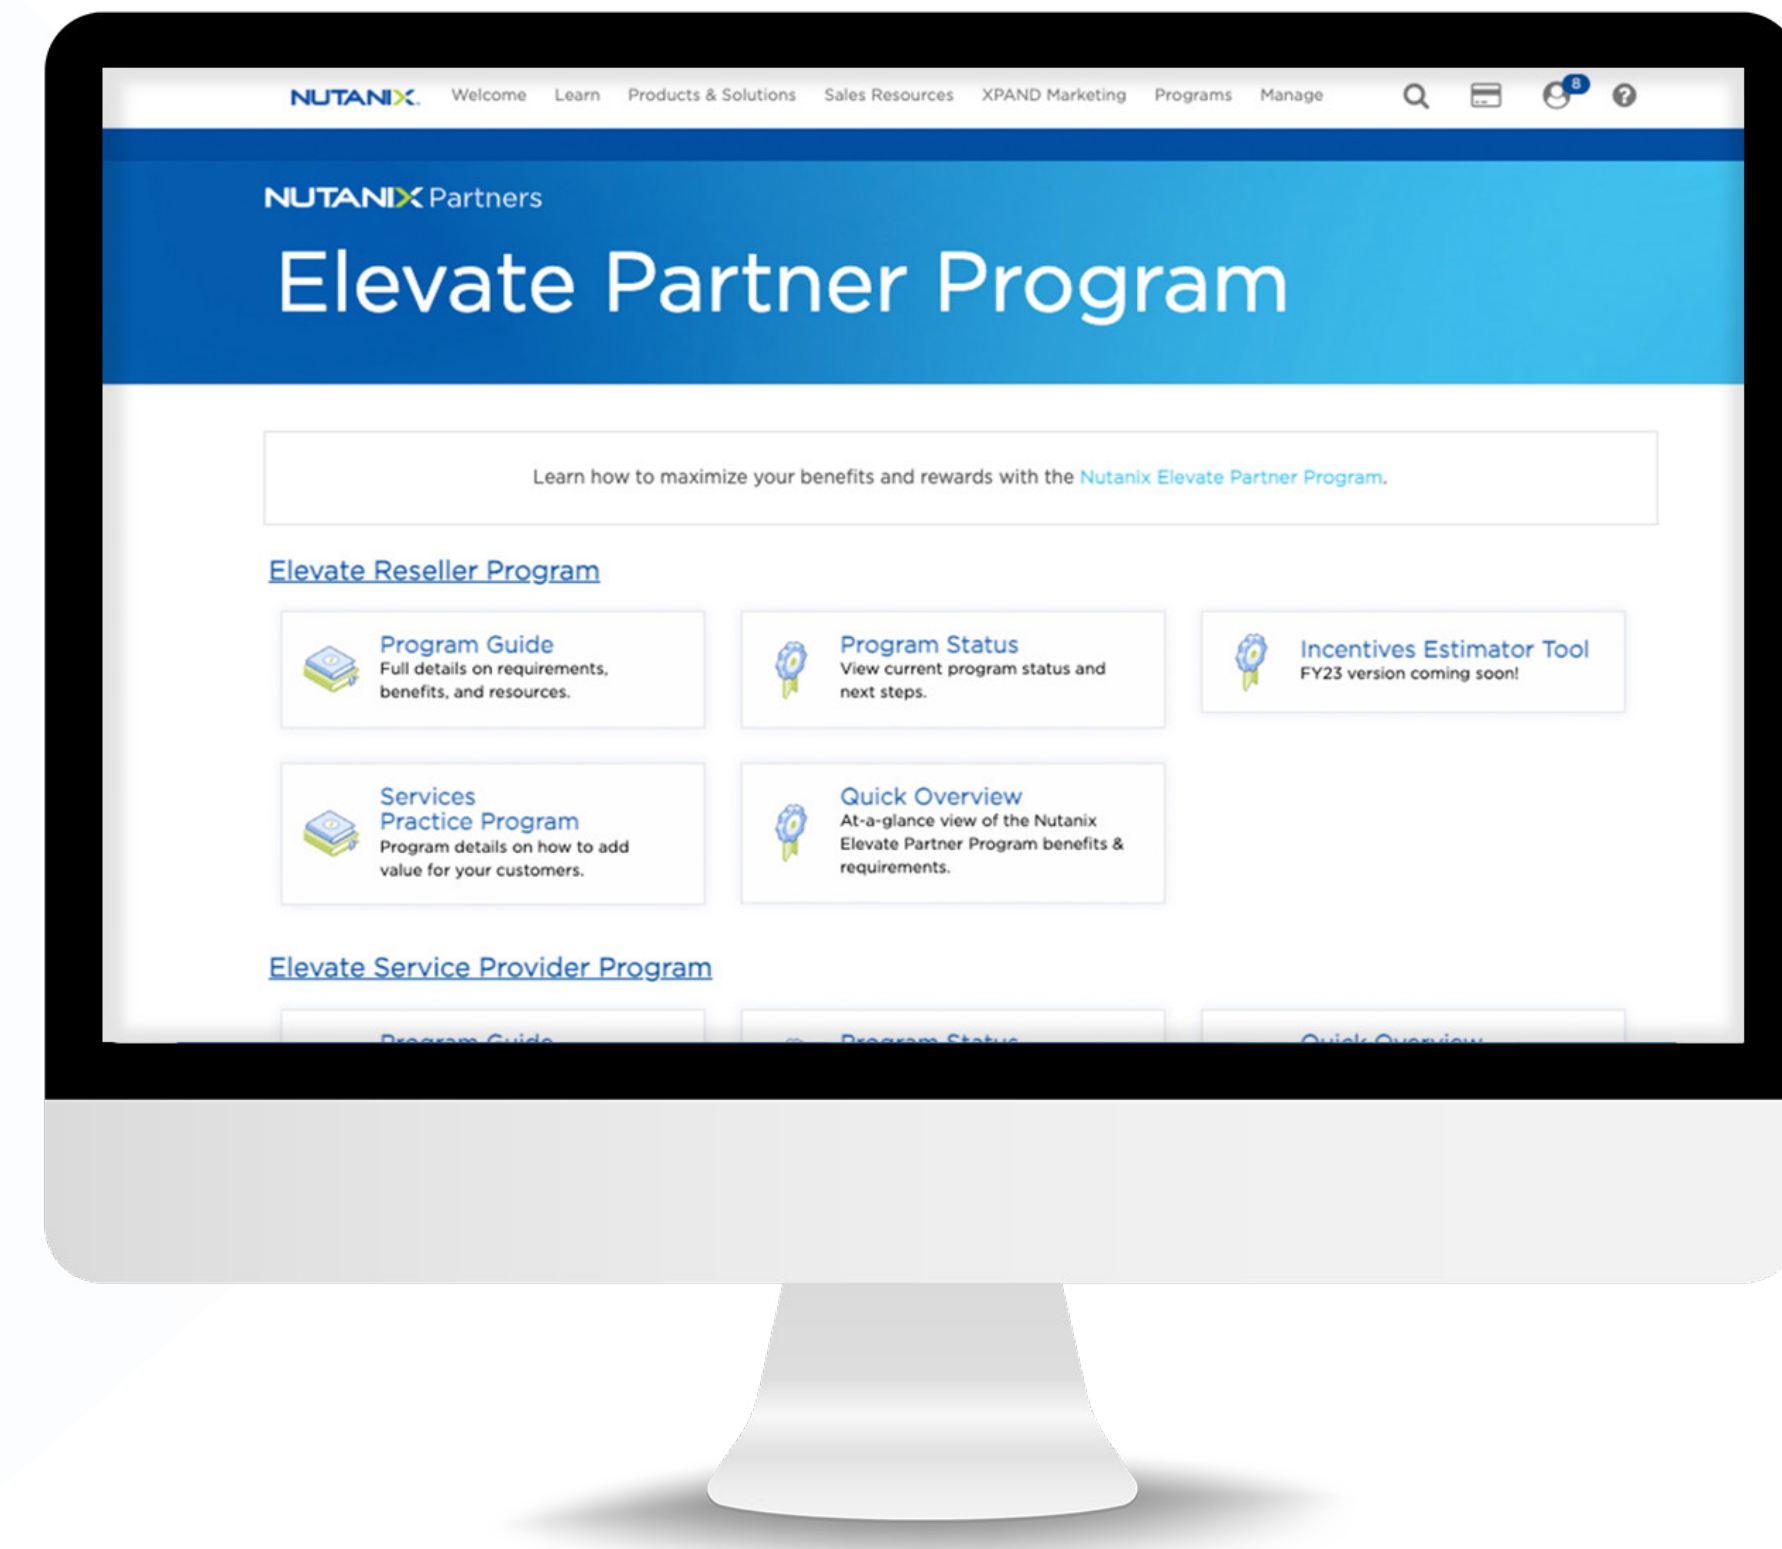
NUTANIX. Welcome Learn Products & Solutions Sales Resources XPAND Marketing Programs Manage 8

NUTANIX Partners

Elevate Partner Program

Learn how to maximize your benefits and rewards with the Nutanix Elevate Partner Program.

Elevate Reseller Program

Program Guide
Full details on requirements, benefits, and resources.

Program Status
View current program status and next steps.

Incentives Estimator Tool
FY23 version coming soon!

Services Practice Program
Program details on how to add value for your customers.

Quick Overview
At-a-glance view of the Nutanix Elevate Partner Program benefits & requirements.

Elevate Service Provider Program

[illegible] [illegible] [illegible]